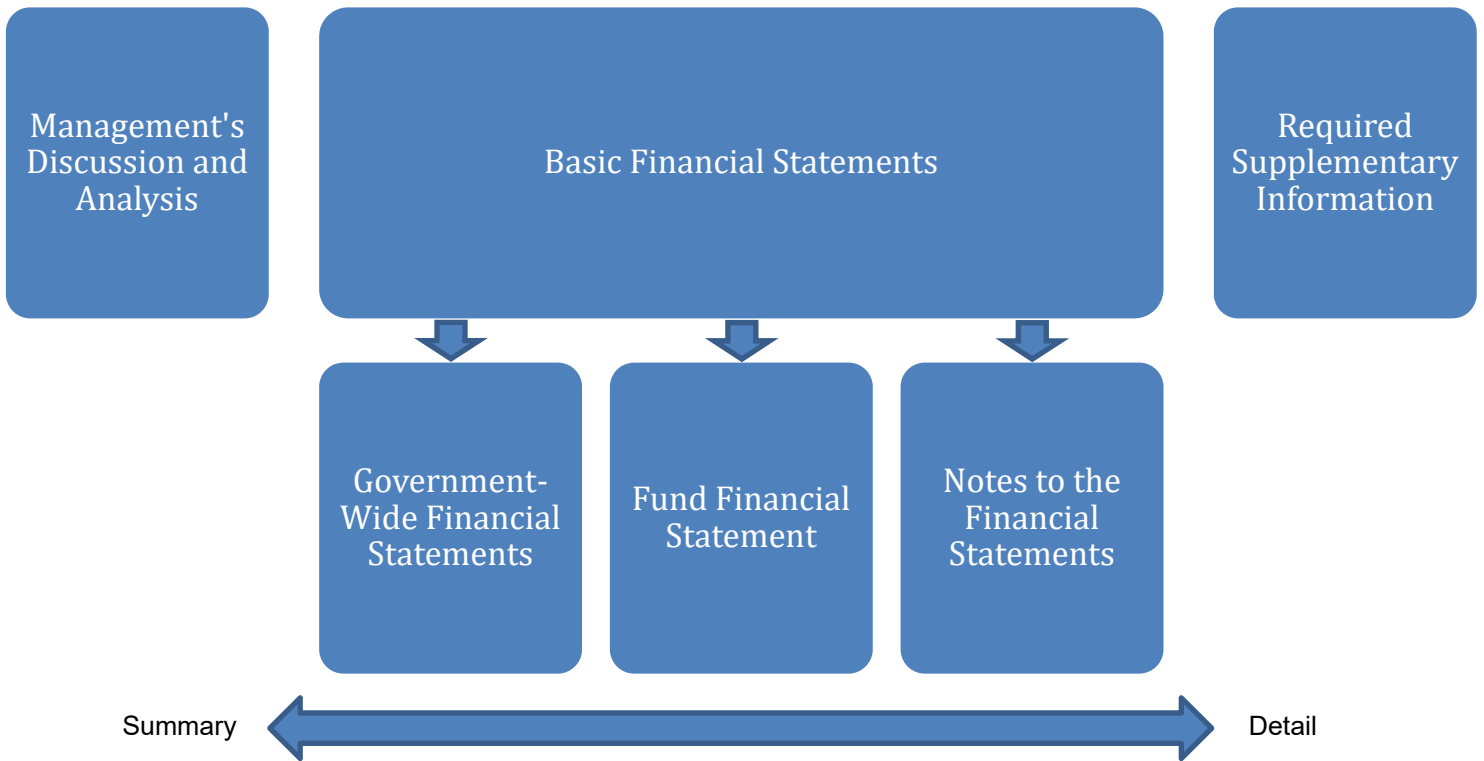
Management's Discussion and Analysis

Basic Financial Statements

Required Supplementary Information

Government-Wide Financial Statements

Fund Financial Statement

Notes to the Financial Statements

Summary

Detail